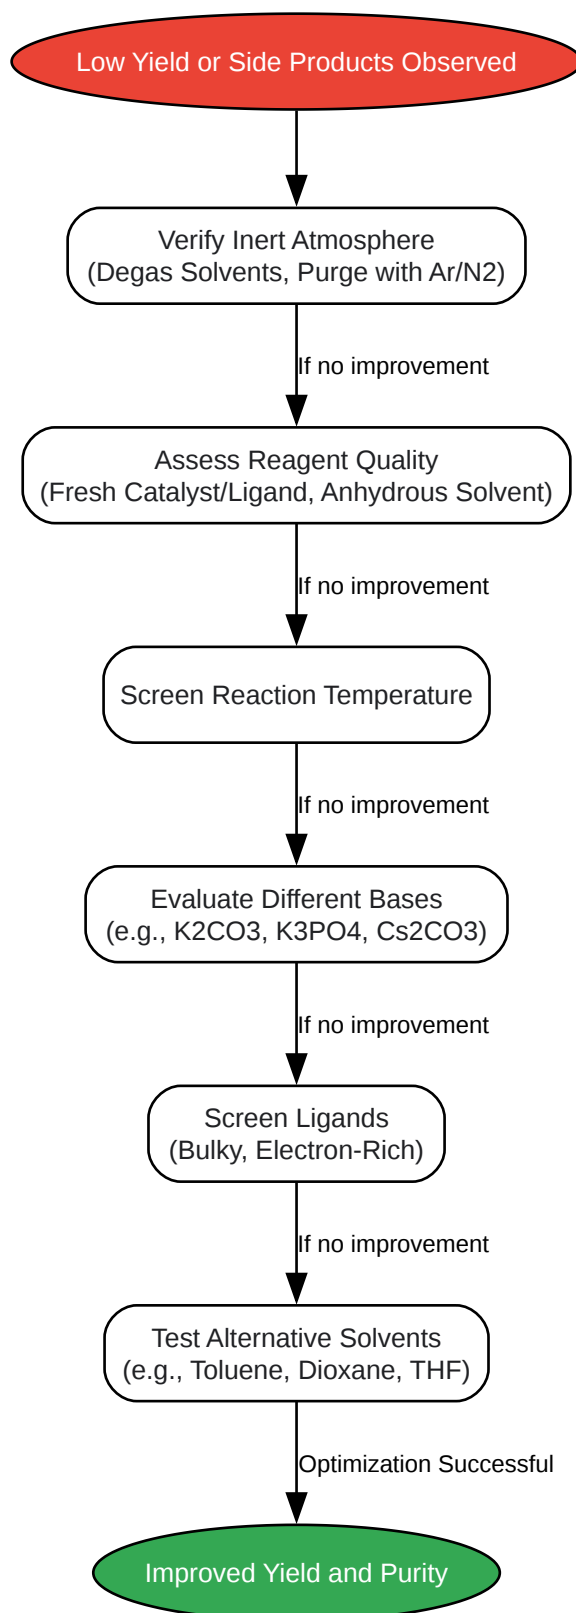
Low Yield or Side Products Observed

Verify Inert Atmosphere
(Degas Solvents, Purge with Ar/N2)

If no improvement

Assess Reagent Quality
(Fresh Catalyst/Ligand, Anhydrous Solvent)

If no improvement

Screen Reaction Temperature

If no improvement

Evaluate Different Bases
(e.g., K2CO3, K3PO4, Cs2CO3)

If no improvement

Screen Ligands
(Bulky, Electron-Rich)

If no improvement

Test Alternative Solvents
(e.g., Toluene, Dioxane, THF)

Optimization Successful

Improved Yield and Purity